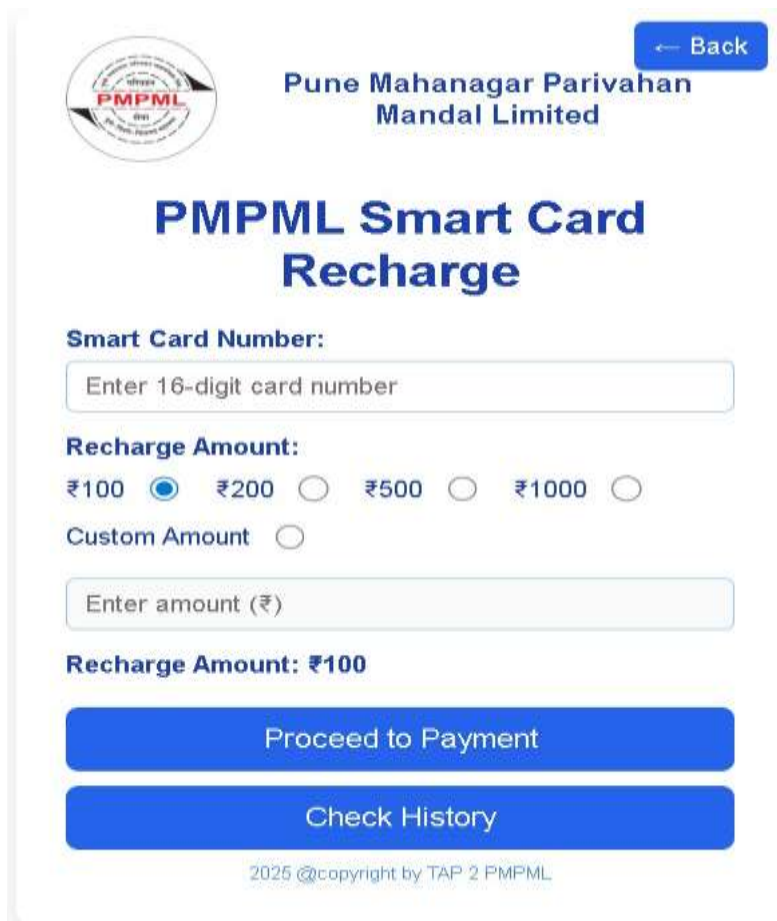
← Back

PMPML

Pune Mahanagar Parivahan Mandal Limited

PMPML Smart Card Recharge

Smart Card Number:

Enter 16-digit card number

Recharge Amount:

₹100 ₹200 ₹500 ₹1000

Custom Amount

Enter amount (₹)

Recharge Amount: ₹100

Proceed to Payment

Check History

2025 @copyright by TAP 2 PMPML